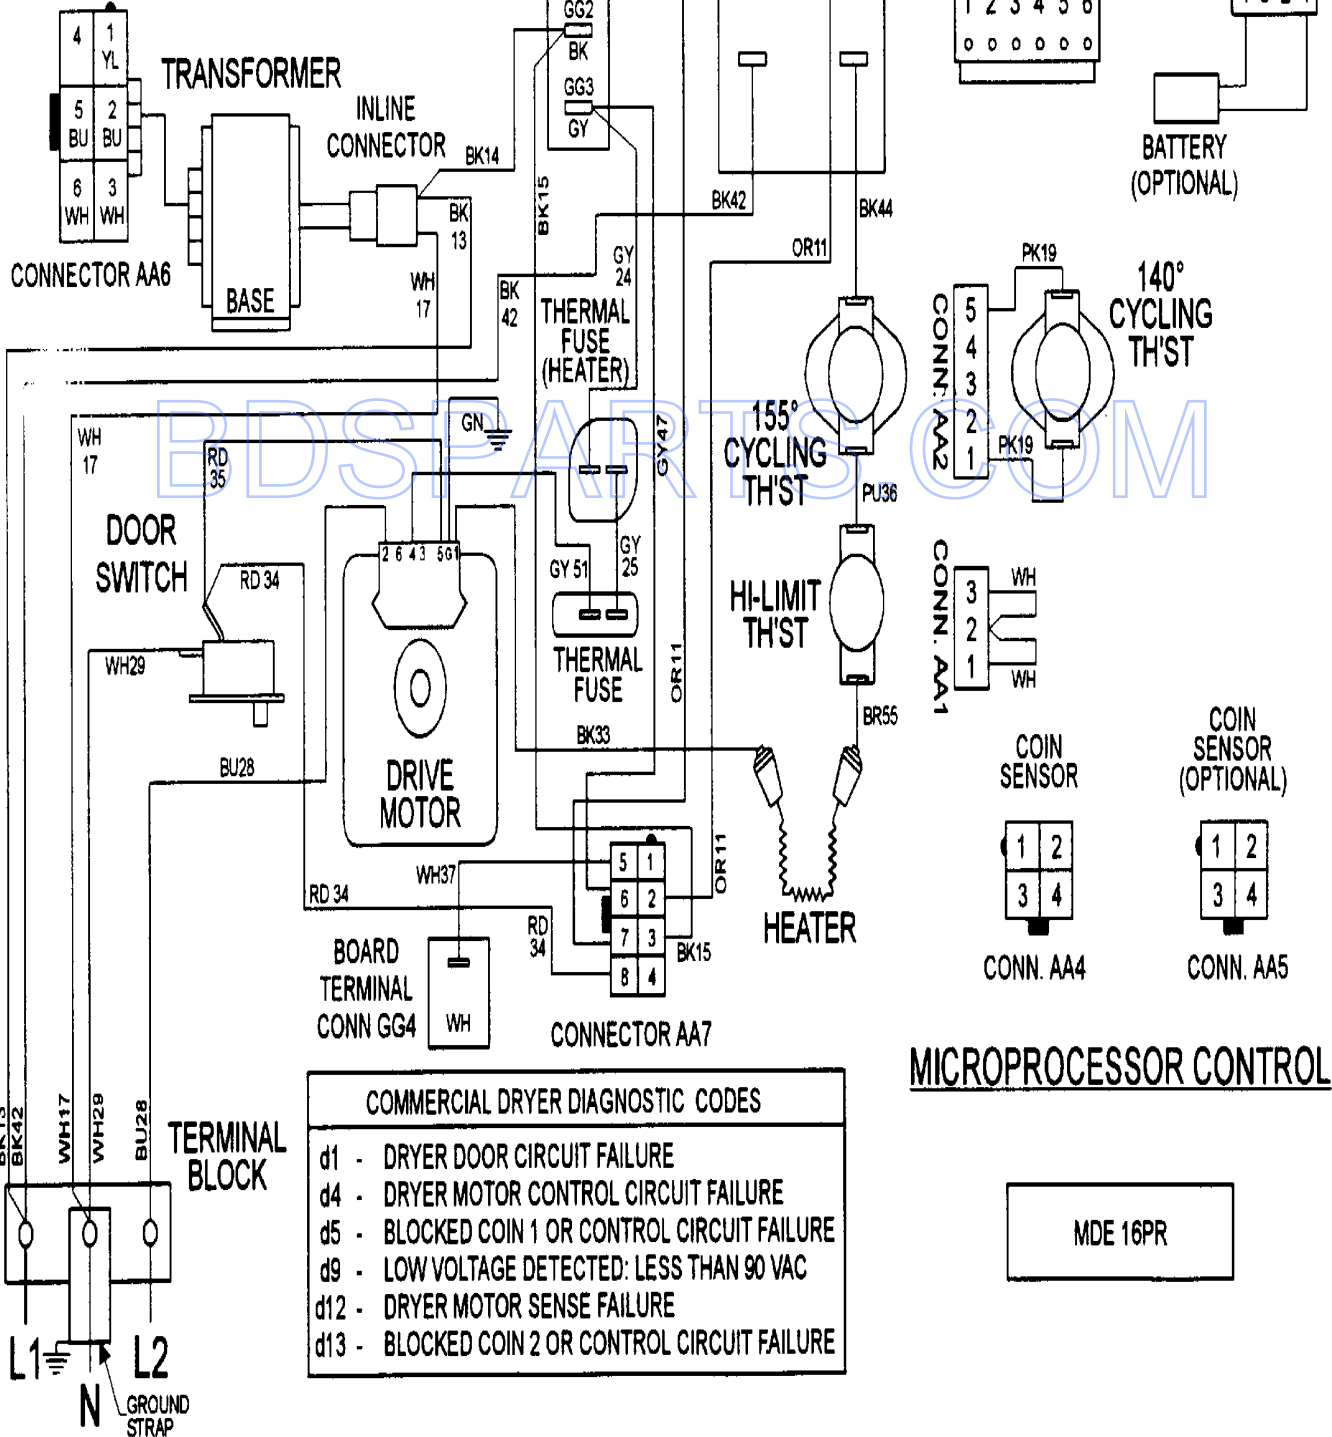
4
1
YL
5
BU
2
BU
6
WH
3
WH
CONNECTOR AA6
TRANSFORMER
BASE
INLINE CONNECTOR
BK14
BK 13
WH 17
GG2
BK
GG3
GY
BK15
BK 42
GY 24
THERMAL FUSE (HEATER)
BK42
OR11
BK44
1 2 3 4 5 6
BATTERY (OPTIONAL)
PK19
140° CYCLING TH'ST
CONN. AA2
5
4
3
2
1
PK19
BDSPARTS.COM
GN
WH 17
RD 35
DOOR SWITCH
RD 34
WH29
2 6 4 3 5 G 1
DRIVE MOTOR
GY47
GY 51
GY 25
THERMAL FUSE
OR11
155° CYCLING TH'ST
PU36
HI-LIMIT TH'ST
BR55
BK33
CONN. AA1
3
2
1
WH
WH
HEATER
BU28
RD 34
WH37
5
1
6
2
7
3
8
4
OR11
BK15
RD 34
BOARD TERMINAL CONN GG4
WH
CONNECTOR AA7
COIN SENSOR
1
2
3
4
CONN. AA4
COIN SENSOR (OPTIONAL)
1
2
3
4
CONN. AA5
MICROPROCESSOR CONTROL
MDE 16PR
BK15
BK42
WH17
WH29
BU28
TERMINAL BLOCK
L1
N
L2
GROUND STRAP

| COMMERCIAL DRYER DIAGNOSTIC CODES |
|---|
| d1 - DRYER DOOR CIRCUIT FAILURE |
| d4 - DRYER MOTOR CONTROL CIRCUIT FAILURE |
| d5 - BLOCKED COIN 1 OR CONTROL CIRCUIT FAILURE |
| d9 - LOW VOLTAGE DETECTED: LESS THAN 90 VAC |
| d12 - DRYER MOTOR SENSE FAILURE |
| d13 - BLOCKED COIN 2 OR CONTROL CIRCUIT FAILURE |